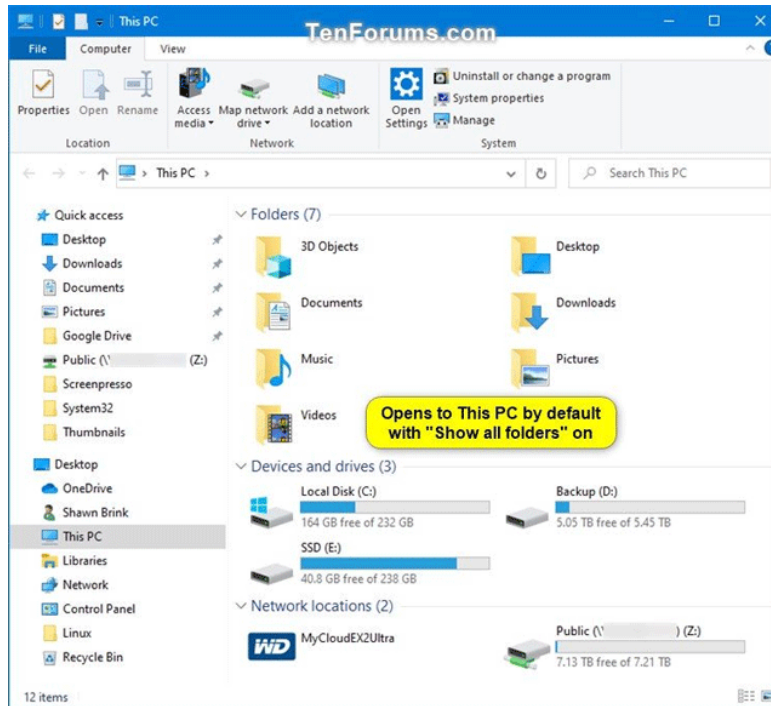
This PC

TenForums.com

File Computer View

Properties Open Rename
Location

Access media Map network drive Add a network location
Network

Open Settings
Uninstall or change a program
System properties
Manage
System

This PC

Search This PC

Quick access
Desktop
Downloads
Documents
Pictures
Google Drive
Public (\\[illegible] (Z:)
Screenpresso
System32
Thumbnails

Desktop
OneDrive
Shawn Brink
This PC
Libraries
Network
Control Panel
Linux
Recycle Bin

Folders (7)
3D Objects
Desktop
Documents
Downloads
Music
Pictures
Videos

Opens to This PC by default with "Show all folders" on

Devices and drives (3)
Local Disk (C:)
164 GB free of 232 GB
Backup (D:)
5.05 TB free of 5.45 TB
SSD (E:)
40.8 GB free of 238 GB

Network locations (2)
WD
MyCloudEX2Ultra
Public (\\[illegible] (Z:)
7.13 TB free of 7.21 TB

12 items